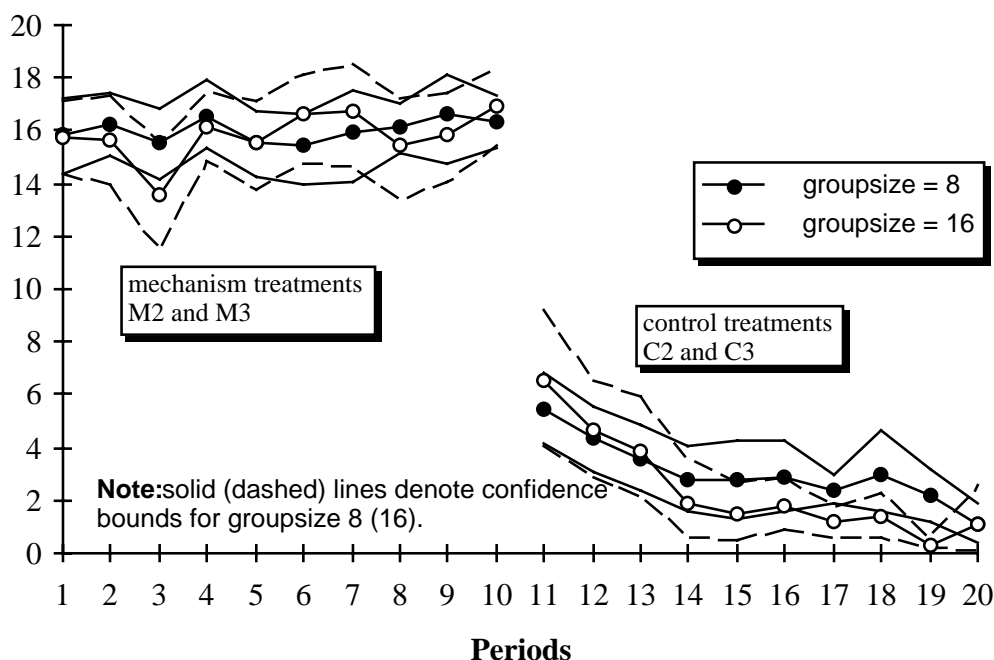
20
18
16
14
12
10
8
6
4
2
0

groupsize = 8
groupsize = 16

mechanism treatments M2 and M3

control treatments C2 and C3

**Note:**solid (dashed) lines denote confidence bounds for groupsize 8 (16).

1 2 3 4 5 6 7 8 9 10 11 12 13 14 15 16 17 18 19 20

**Periods**